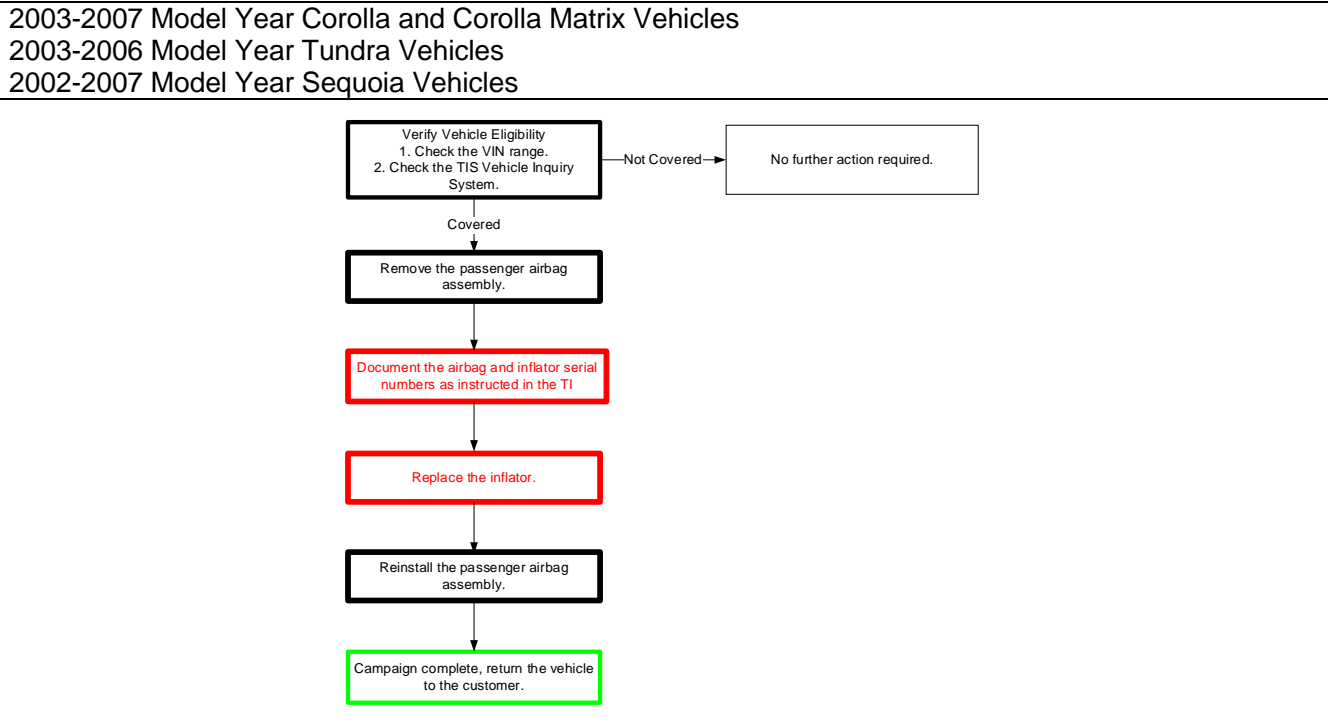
2003-2007 Model Year Corolla and Corolla Matrix Vehicles
2003-2006 Model Year Tundra Vehicles
2002-2007 Model Year Sequoia Vehicles

Verify Vehicle Eligibility
1. Check the VIN range.
2. Check the TIS Vehicle Inquiry System.

Not Covered

No further action required.

Covered

Remove the passenger airbag assembly.

Document the airbag and inflator serial numbers as instructed in the TI

Replace the inflator.

Reinstall the passenger airbag assembly.

Campaign complete, return the vehicle to the customer.